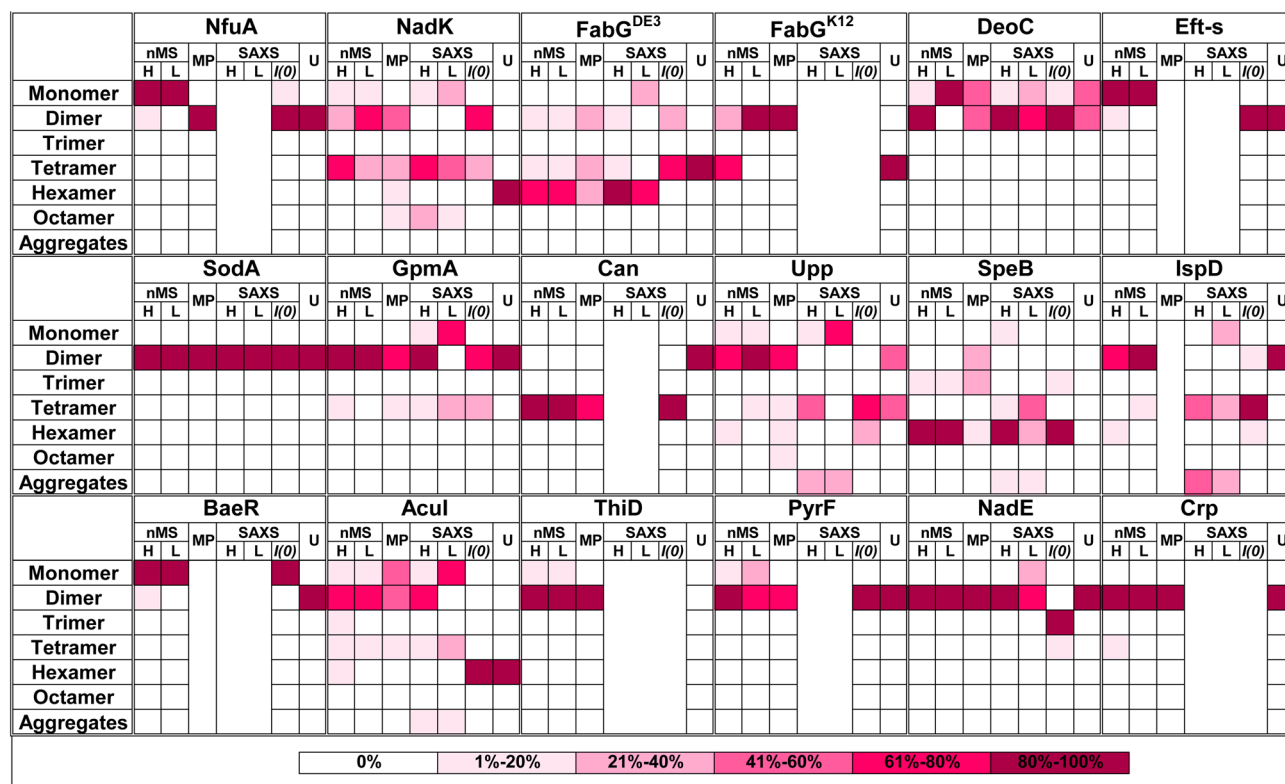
| | NfuA | NadK | FabG$^{DE3}$ | FabG$^{K12}$ | DeoC | Eft-s |
|---|---|---|---|---|---|---|
| | nMS H L, MP, SAXS H L I(0), U | nMS H L, MP, SAXS H L I(0), U | nMS H L, MP, SAXS H L I(0), U | nMS H L, MP, SAXS H L I(0), U | nMS H L, MP, SAXS H L I(0), U | nMS H L, MP, SAXS H L I(0), U |
| Monomer | | | | | | |
| Dimer | | | | | | |
| Trimer | | | | | | |
| Tetramer | | | | | | |
| Hexamer | | | | | | |
| Octamer | | | | | | |
| Aggregates | | | | | | |

| | SodA | GpmA | Can | Upp | SpeB | IspD |
|---|---|---|---|---|---|---|
| | nMS H L, MP, SAXS H L I(0), U | nMS H L, MP, SAXS H L I(0), U | nMS H L, MP, SAXS H L I(0), U | nMS H L, MP, SAXS H L I(0), U | nMS H L, MP, SAXS H L I(0), U | nMS H L, MP, SAXS H L I(0), U |
| Monomer | | | | | | |
| Dimer | | | | | | |
| Trimer | | | | | | |
| Tetramer | | | | | | |
| Hexamer | | | | | | |
| Octamer | | | | | | |
| Aggregates | | | | | | |

| | BaeR | AcuI | ThiD | PyrF | NadE | Crp |
|---|---|---|---|---|---|---|
| | nMS H L, MP, SAXS H L I(0), U | nMS H L, MP, SAXS H L I(0), U | nMS H L, MP, SAXS H L I(0), U | nMS H L, MP, SAXS H L I(0), U | nMS H L, MP, SAXS H L I(0), U | nMS H L, MP, SAXS H L I(0), U |
| Monomer | | | | | | |
| Dimer | | | | | | |
| Trimer | | | | | | |
| Tetramer | | | | | | |
| Hexamer | | | | | | |
| Octamer | | | | | | |
| Aggregates | | | | | | |

| 0% | 1%-20% | 21%-40% | 41%-60% | 61%-80% | 80%-100% |
|---|---|---|---|---|---|